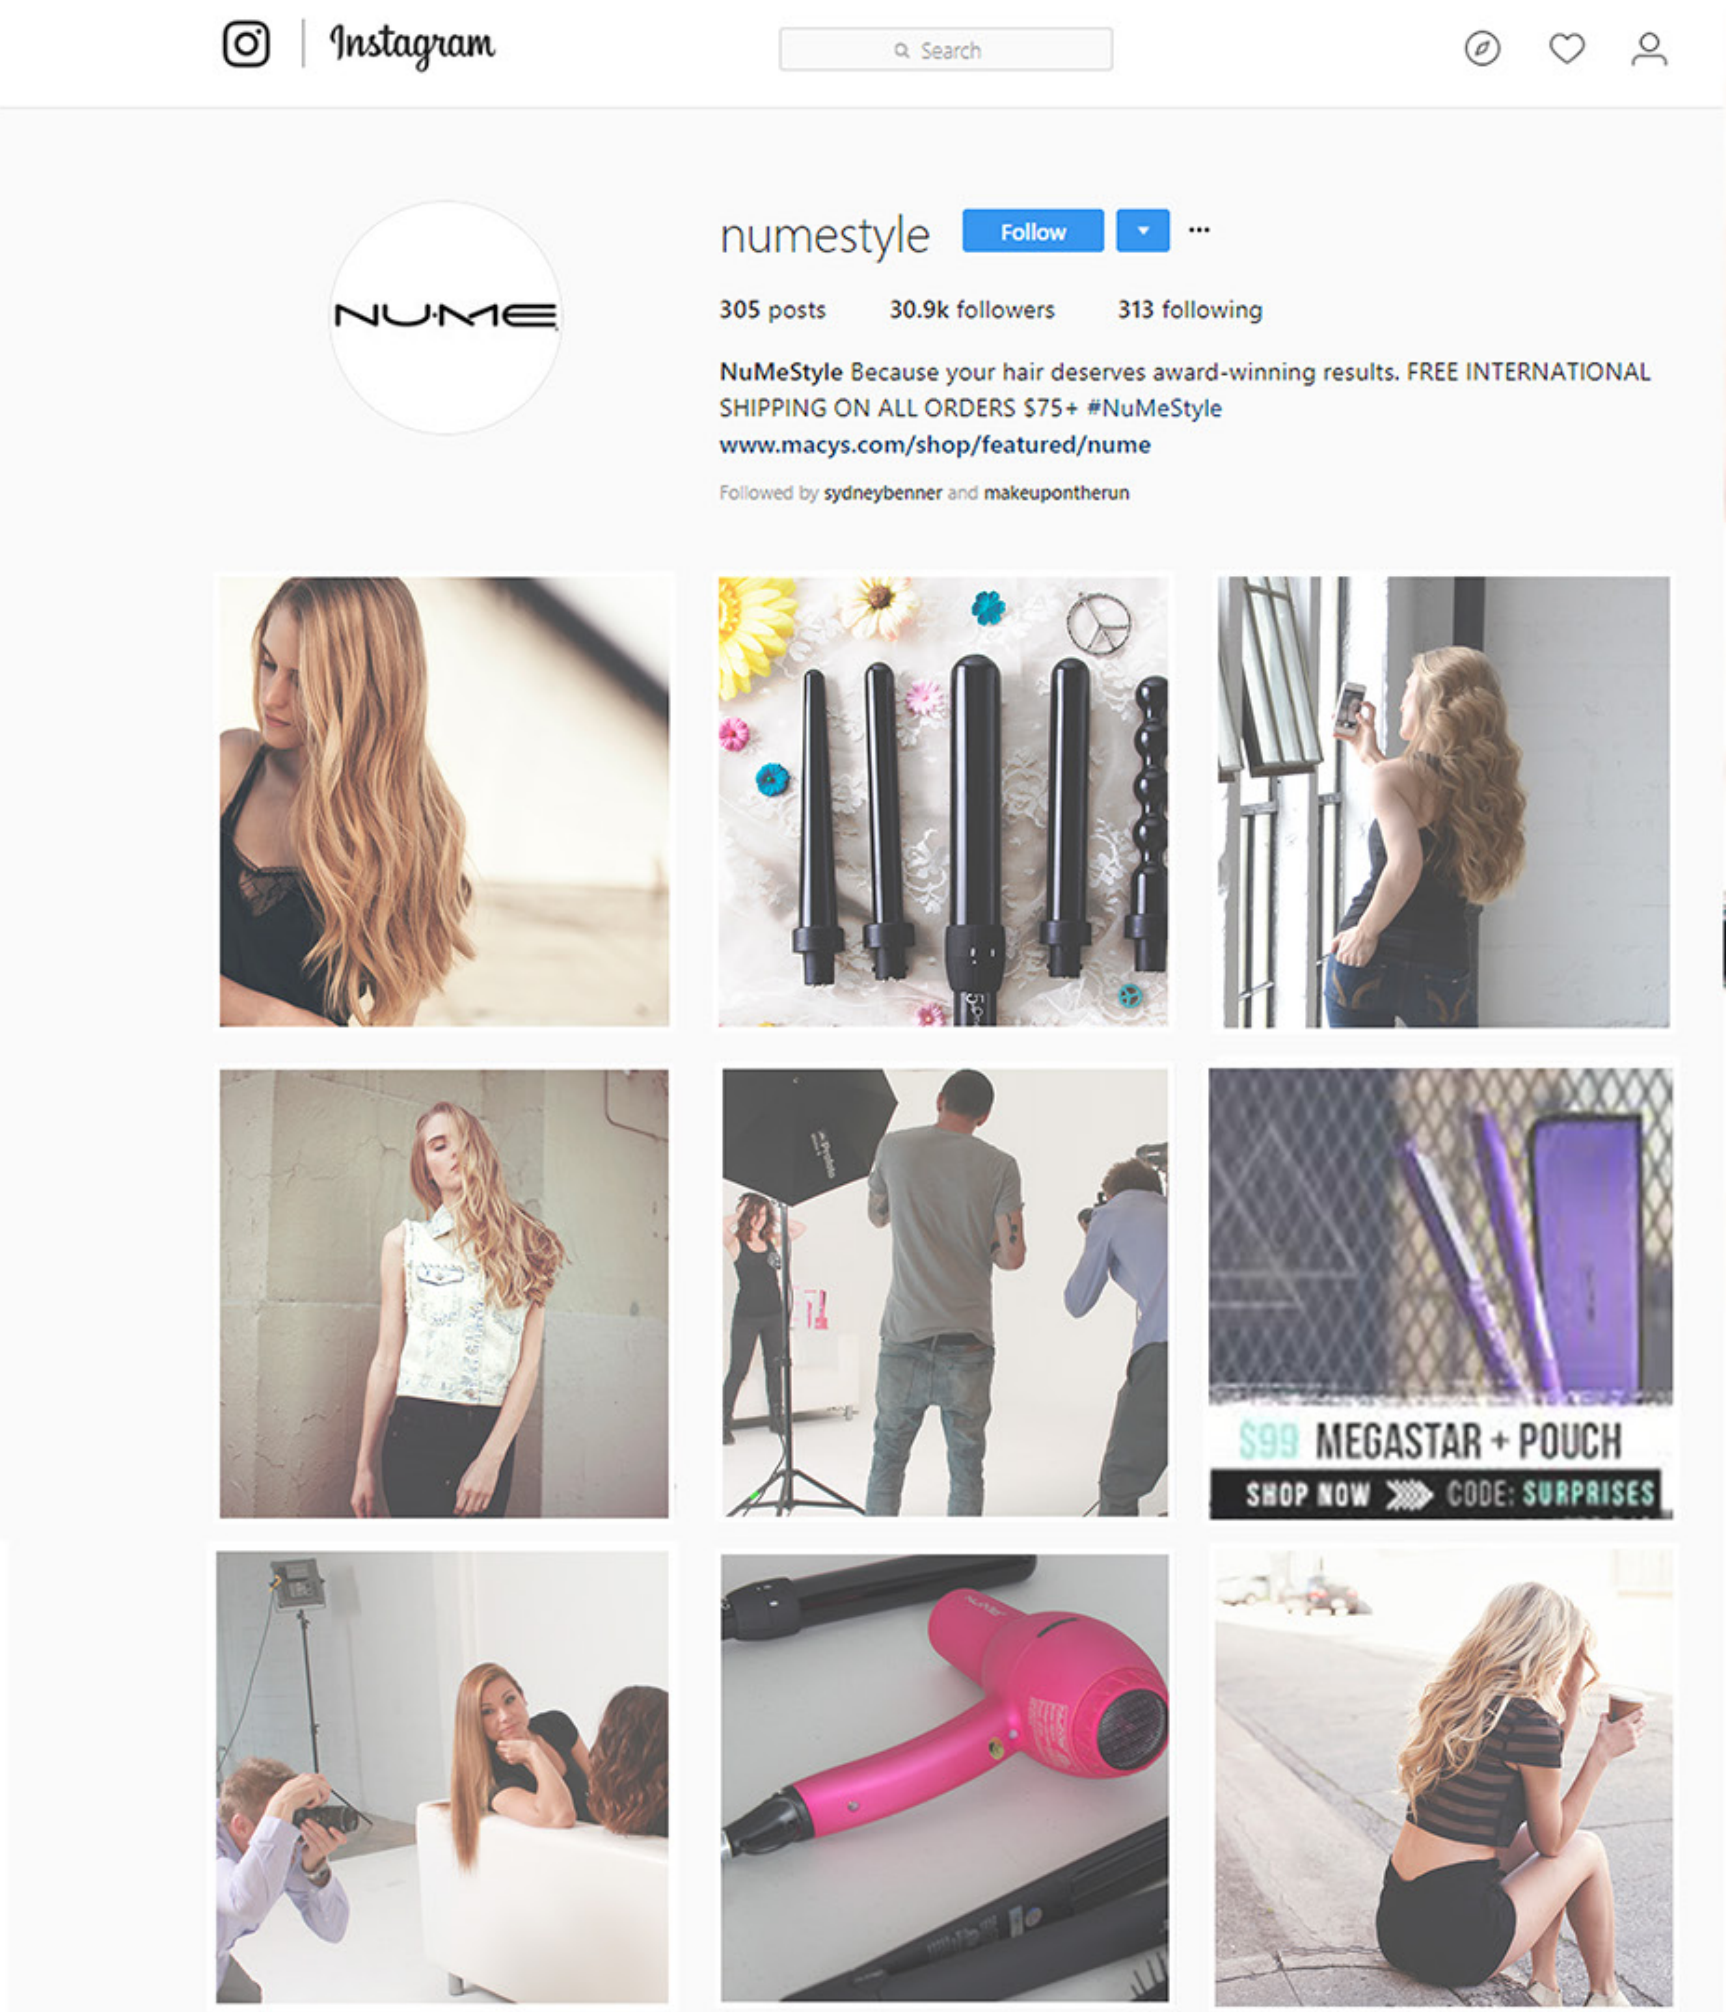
Instagram

Search

NU·ME

numestyle Follow ···

305 posts 30.9k followers 313 following

NuMeStyle Because your hair deserves award-winning results. FREE INTERNATIONAL SHIPPING ON ALL ORDERS $75+ #NuMeStyle
www.macys.com/shop/featured/nume

Followed by sydneybenner and makeupontherun

$99 MEGASTAR + POUCH
SHOP NOW CODE: SURPRISES